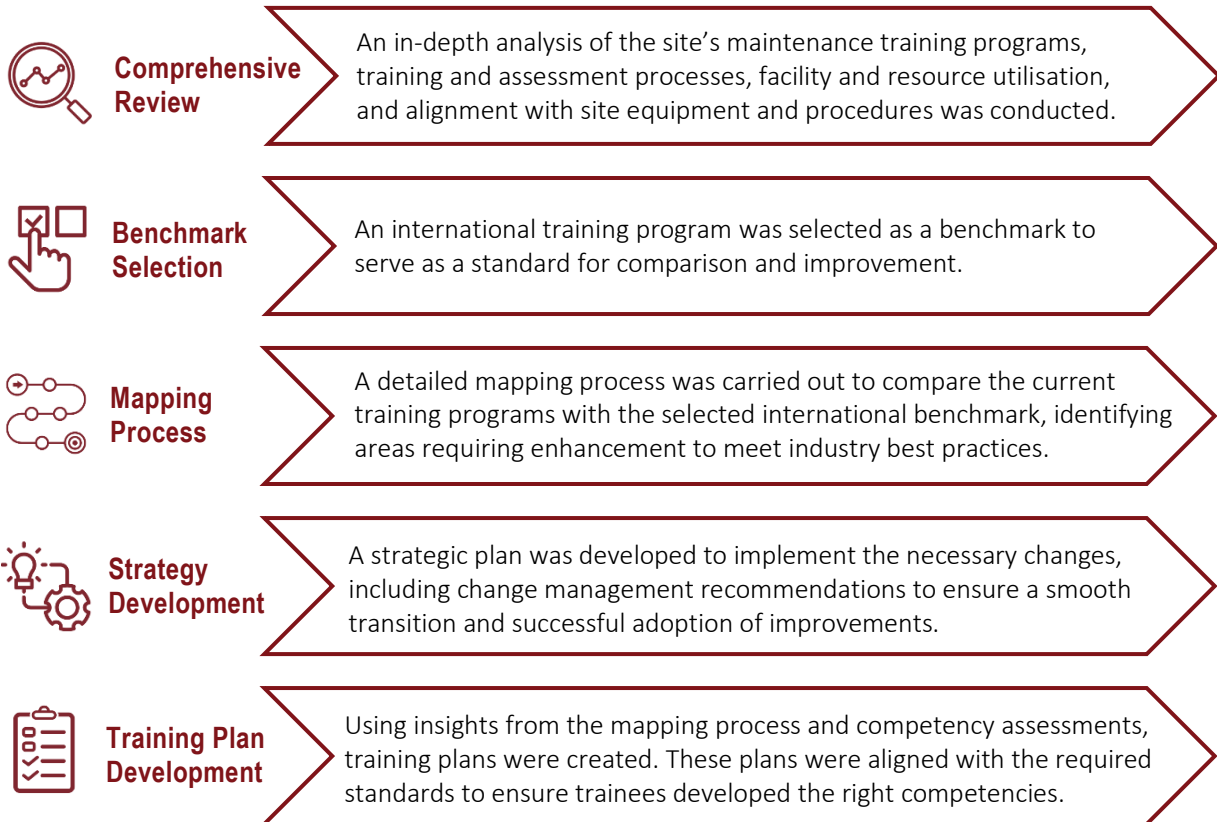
Comprehensive Review

An in-depth analysis of the site’s maintenance training programs, training and assessment processes, facility and resource utilisation, and alignment with site equipment and procedures was conducted.

Benchmark Selection

An international training program was selected as a benchmark to serve as a standard for comparison and improvement.

Mapping Process

A detailed mapping process was carried out to compare the current training programs with the selected international benchmark, identifying areas requiring enhancement to meet industry best practices.

Strategy Development

A strategic plan was developed to implement the necessary changes, including change management recommendations to ensure a smooth transition and successful adoption of improvements.

Training Plan Development

Using insights from the mapping process and competency assessments, training plans were created. These plans were aligned with the required standards to ensure trainees developed the right competencies.